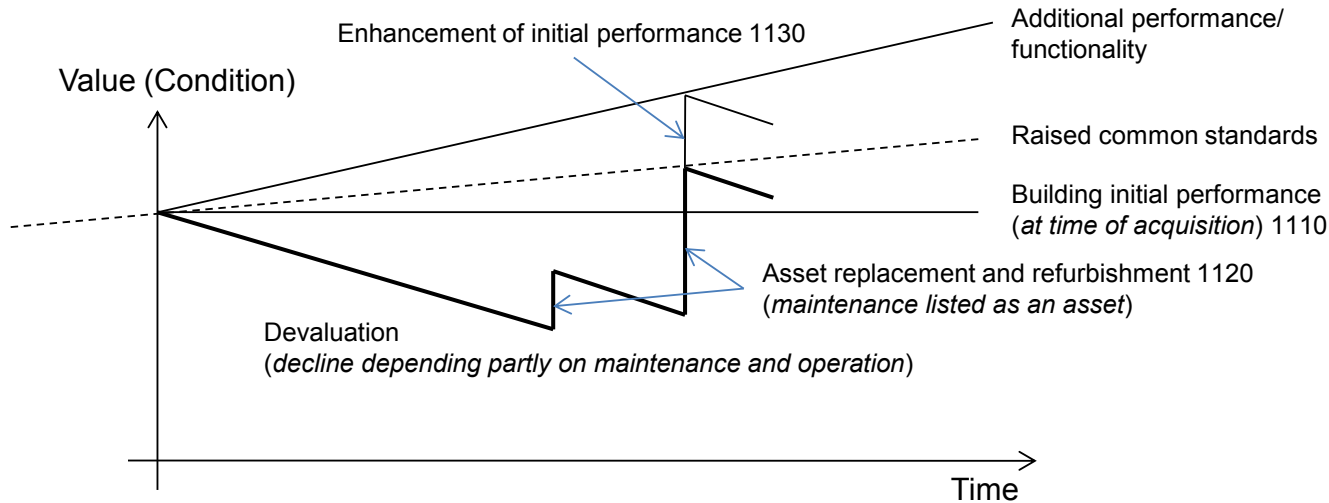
Enhancement of initial performance 1130

Additional performance/ functionality

Value (Condition)

Raised common standards

Building initial performance (at time of acquisition) 1110

Asset replacement and refurbishment 1120 (maintenance listed as an asset)

Devaluation (decline depending partly on maintenance and operation)

Time